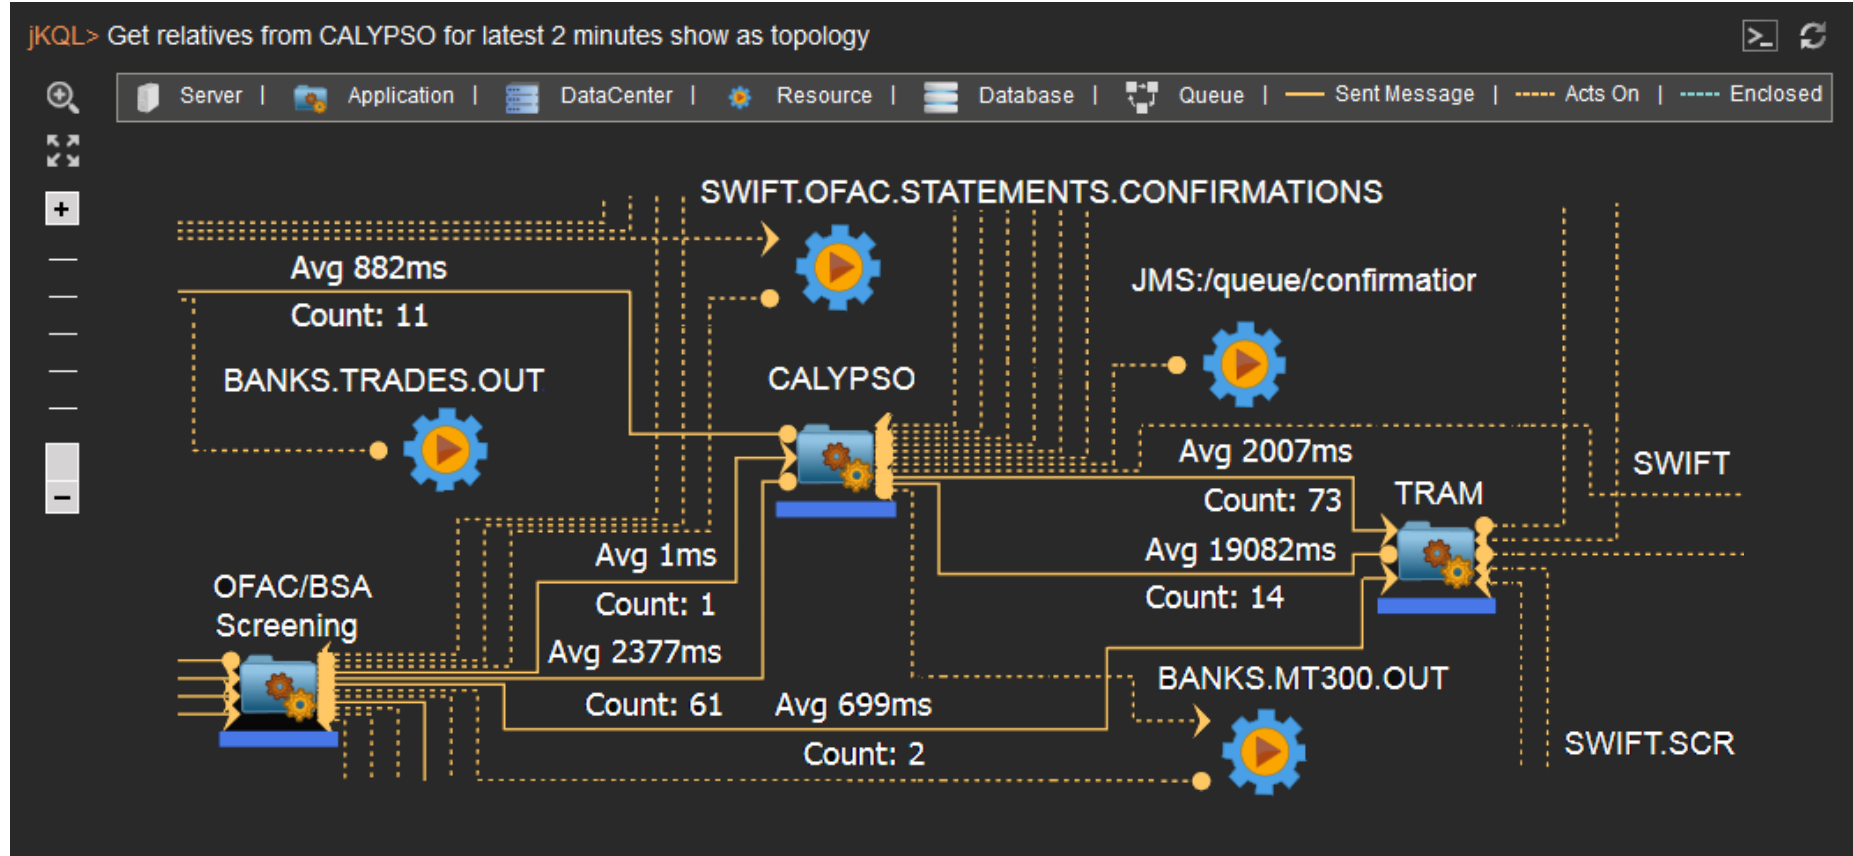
jKQL> Get relatives from CALYPSO for latest 2 minutes show as topology

Server | Application | DataCenter | Resource | Database | Queue | Sent Message | Acts On | Enclosed

+

−

SWIFT.OFAC.STATEMENTS.CONFIRMATIONS

Avg 882ms

Count: 11

JMS:/queue/confirmatior

BANKS.TRADES.OUT

CALYPSO

Avg 2007ms

SWIFT

Count: 73

TRAM

Avg 1ms

Avg 19082ms

OFAC/BSA Screening

Count: 1

Count: 14

Avg 2377ms

BANKS.MT300.OUT

Count: 61

Avg 699ms

Count: 2

SWIFT.SCR